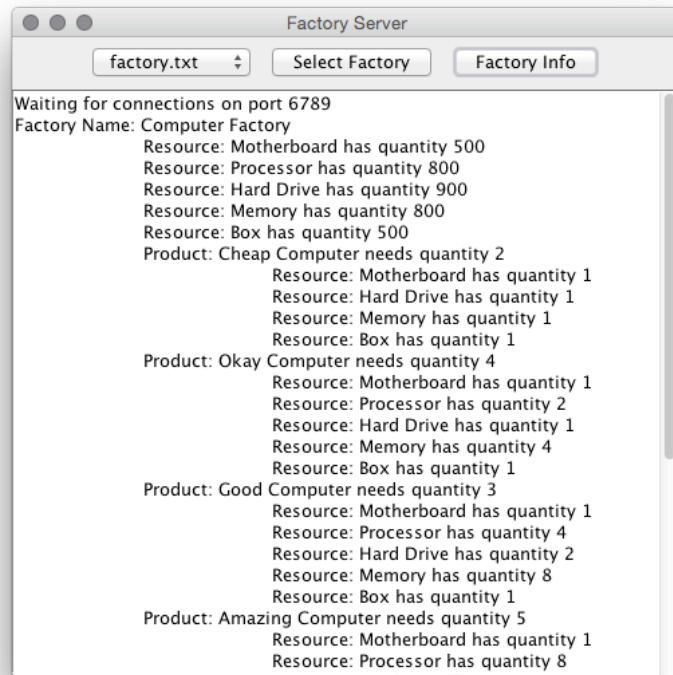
Factory Server

factory.txt
Select Factory
Factory Info

Waiting for connections on port 6789
Factory Name: Computer Factory
Resource: Motherboard has quantity 500
Resource: Processor has quantity 800
Resource: Hard Drive has quantity 900
Resource: Memory has quantity 800
Resource: Box has quantity 500
Product: Cheap Computer needs quantity 2
Resource: Motherboard has quantity 1
Resource: Hard Drive has quantity 1
Resource: Memory has quantity 1
Resource: Box has quantity 1
Product: Okay Computer needs quantity 4
Resource: Motherboard has quantity 1
Resource: Processor has quantity 2
Resource: Hard Drive has quantity 1
Resource: Memory has quantity 4
Resource: Box has quantity 1
Product: Good Computer needs quantity 3
Resource: Motherboard has quantity 1
Resource: Processor has quantity 4
Resource: Hard Drive has quantity 2
Resource: Memory has quantity 8
Resource: Box has quantity 1
Product: Amazing Computer needs quantity 5
Resource: Motherboard has quantity 1
Resource: Processor has quantity 8